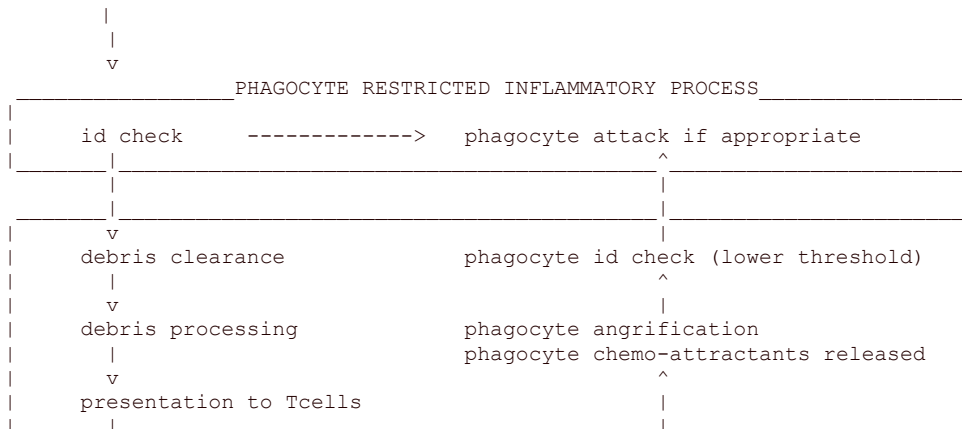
PHAGOCYTE RESTRICTED INFLAMMATORY PROCESS

id check -------------> phagocyte attack if appropriate

debris clearance

phagocyte id check (lower threshold)

debris processing

phagocyte angrification

phagocyte chemo-attractants released

presentation to Tcells